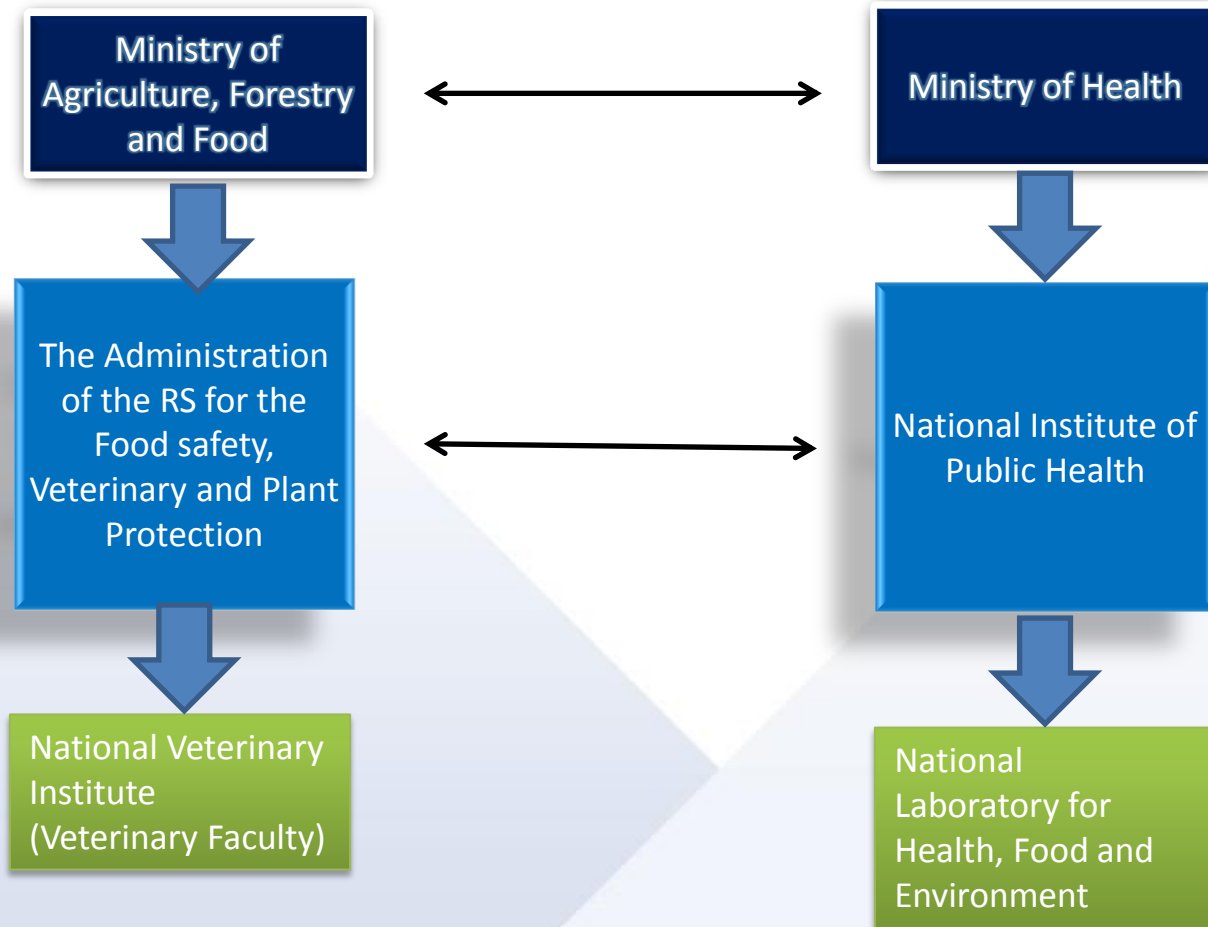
Ministry of Agriculture, Forestry and Food

Ministry of Health

The Administration of the RS for the Food safety, Veterinary and Plant Protection

National Institute of Public Health

National Veterinary Institute (Veterinary Faculty)

National Laboratory for Health, Food and Environment